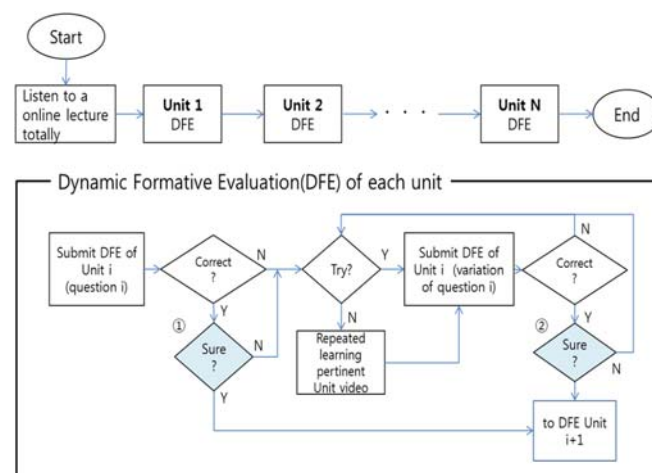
Start

Listen to a online lecture totally

Unit 1
DFE

Unit 2
DFE

· · ·

Unit N
DFE

End

Dynamic Formative Evaluation(DFE) of each unit

Submit DFE of Unit i (question i)

Correct ?

N

Y

①

Sure ?

N

Y

Try?

Y

N

Repeated learning pertinent Unit video

Submit DFE of Unit i (variation of question i)

N

Correct ?

Y

②

Sure ?

N

to DFE Unit i+1